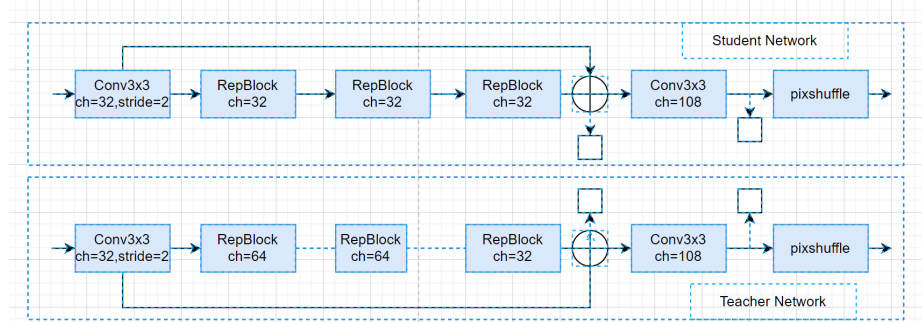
Student Network

Conv3x3 ch=32,stride=2
RepBlock ch=32
RepBlock ch=32
RepBlock ch=32
Conv3x3 ch=108
pixshuffle

Conv3x3 ch=32,stride=2
RepBlock ch=64
RepBlock ch=64
RepBlock ch=32
Conv3x3 ch=108
pixshuffle

Teacher Network